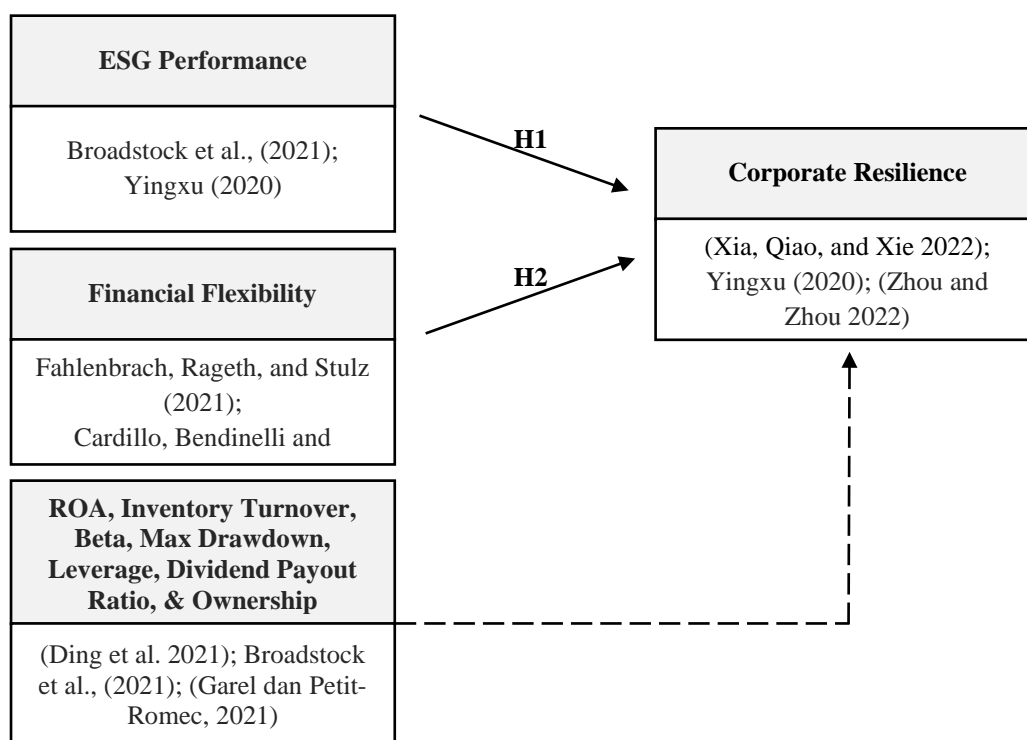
ESG Performance

Broadstock et al., (2021); Yingxu (2020)

H1

Corporate Resilience

(Xia, Qiao, and Xie 2022); Yingxu (2020); (Zhou and Zhou 2022)

H2

Financial Flexibility

Fahlenbrach, Rageth, and Stulz (2021); Cardillo, Bendinelli and

ROA, Inventory Turnover, Beta, Max Drawdown, Leverage, Dividend Payout Ratio, & Ownership

(Ding et al. 2021); Broadstock et al., (2021); (Garel dan Petit-Romec, 2021)